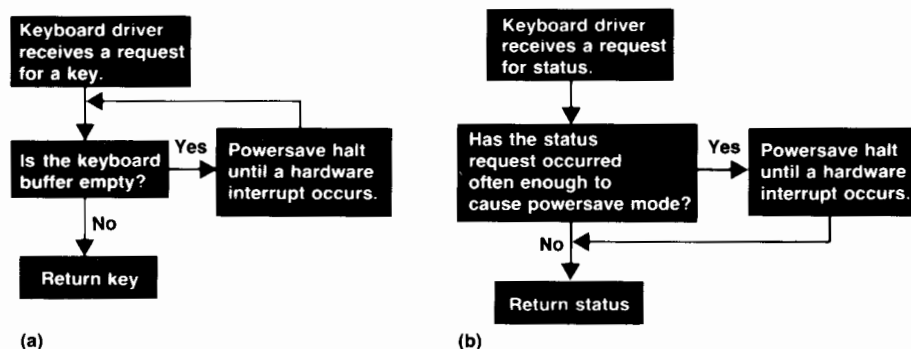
Keyboard driver receives a request for a key.

Is the keyboard buffer empty?

Yes

Powersave halt until a hardware interrupt occurs.

No

Return key

(a)

Keyboard driver receives a request for status.

Has the status request occurred often enough to cause powersave mode?

Yes

Powersave halt until a hardware interrupt occurs.

No

Return status

(b)